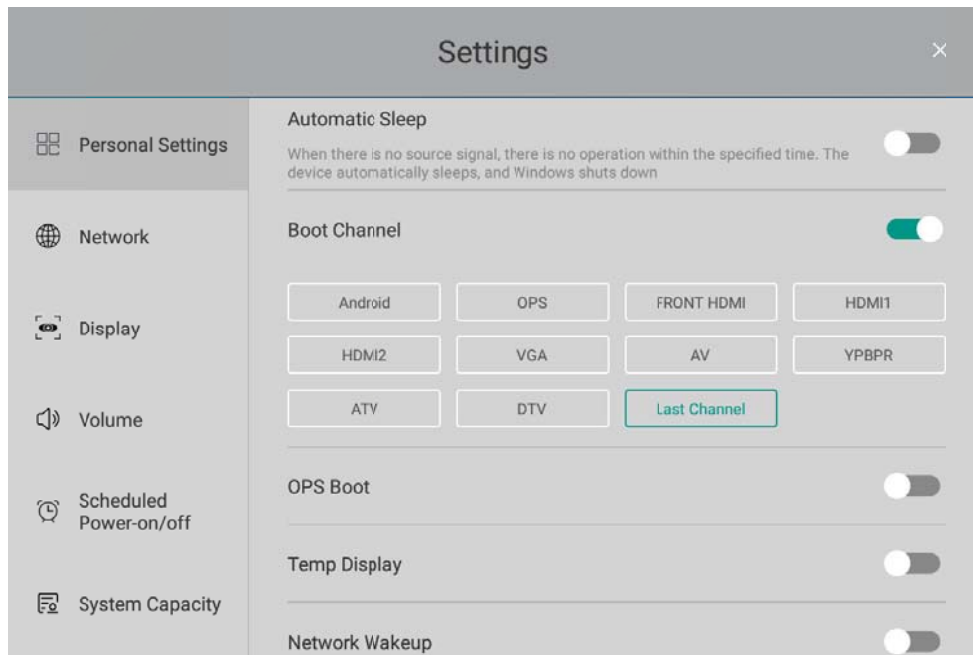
Settings

×

Personal Settings

Network

Display

Volume

Scheduled Power-on/off

System Capacity

Automatic Sleep

When there is no source signal, there is no operation within the specified time. The device automatically sleeps, and Windows shuts down

Boot Channel

Android

OPS

FRONT HDMI

HDMI1

HDMI2

VGA

AV

YPBPR

ATV

DTV

Last Channel

OPS Boot

Temp Display

Network Wakeup